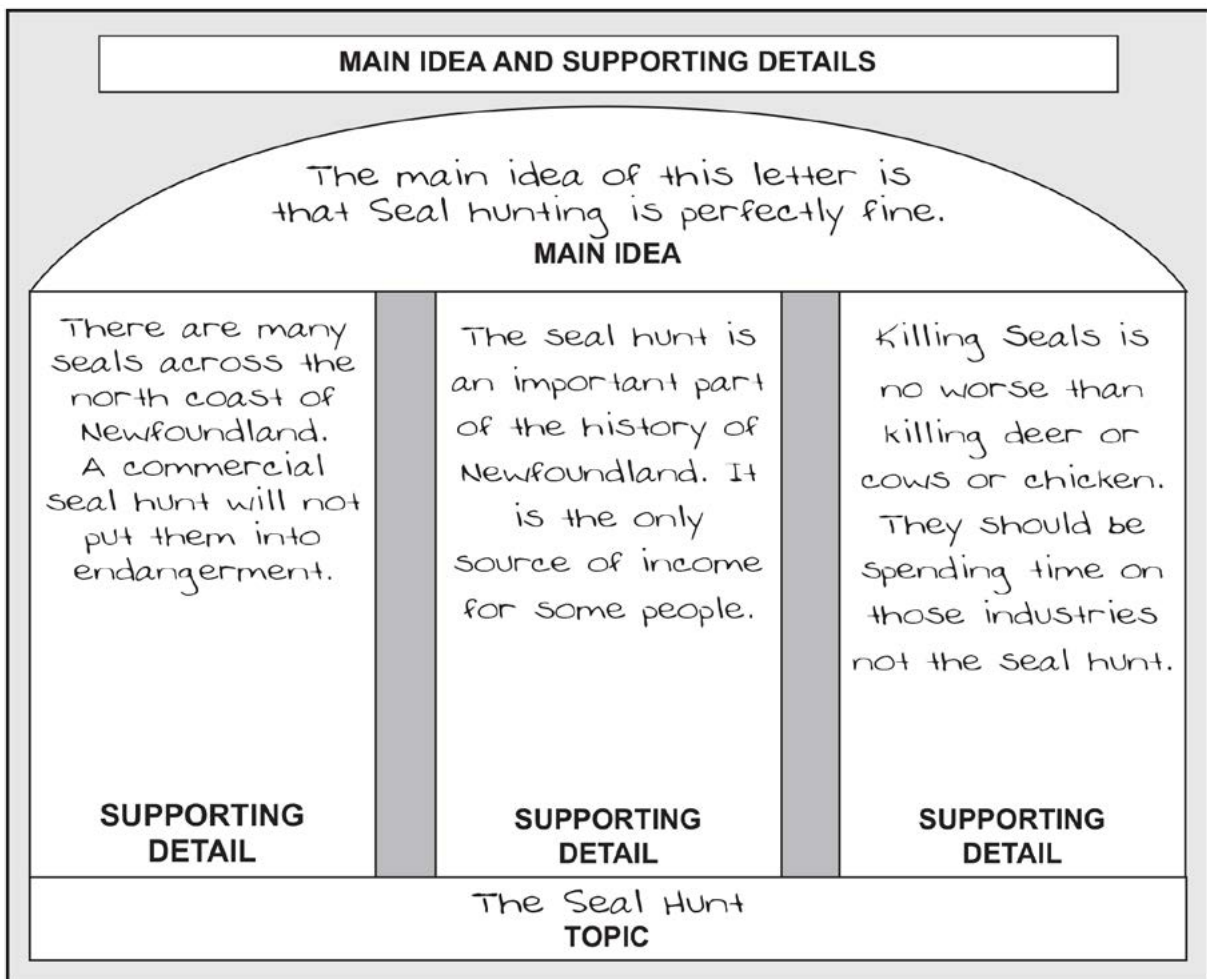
MAIN IDEA AND SUPPORTING DETAILS

The main idea of this letter is that Seal hunting is perfectly fine.
MAIN IDEA

There are many seals across the north coast of Newfoundland. A commercial seal hunt will not put them into endangerment.

SUPPORTING DETAIL

The seal hunt is an important part of the history of Newfoundland. It is the only source of income for some people.

SUPPORTING DETAIL

Killing Seals is no worse than killing deer or cows or chicken. They should be spending time on those industries not the seal hunt.

SUPPORTING DETAIL

The Seal Hunt
TOPIC